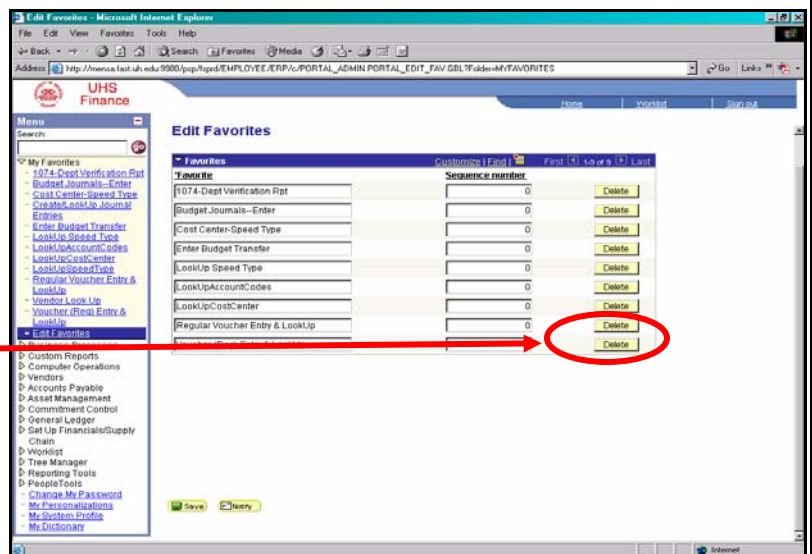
Edit Favorites - Microsoft Internet Explorer

File Edit View Favorites Tools Help

Back Search Favorites Media

Address http://mensa.fast.uh.edu:9980/psp/fsprd/EMPLOYEE/ERP/c/PORTAL_ADMIN.PORTAL_EDIT_FAV.GBL?Folder=MYFAVORITES Go Links

UHS Finance

Home Worklist Sign out

Menu
Search:
My Favorites
- 1074-Dept Verification Rpt
- Budget Journals--Enter
- Cost Center-Speed Type
- Create/LookUp Journal Entries
- Enter Budget Transfer
- LookUp Speed Type
- LookUpAccountCodes
- LookUpCostCenter
- LookUpSpeedType
- Regular Voucher Entry & LookUp
- Vendor Look Up
- Voucher (Reg) Entry & LookUp
- Edit Favorites
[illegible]
Custom Reports
Computer Operations
Vendors
Accounts Payable
Asset Management
Commitment Control
General Ledger
Set Up Financials/Supply Chain
Worklist
Tree Manager
Reporting Tools
PeopleTools
- Change My Password
- My Personalizations
- My System Profile
- My Dictionary

Edit Favorites

Favorites Customize | Find | First 1-9 of 9 Last

| *Favorite | Sequence number | |
|---|---|---|
| 1074-Dept Verification Rpt | 0 | Delete |
| Budget Journals--Enter | 0 | Delete |
| Cost Center-Speed Type | 0 | Delete |
| Enter Budget Transfer | 0 | Delete |
| LookUp Speed Type | 0 | Delete |
| LookUpAccountCodes | 0 | Delete |
| LookUpCostCenter | 0 | Delete |
| Regular Voucher Entry & LookUp | 0 | Delete |
| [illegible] | | Delete |

Save Notify

Internet